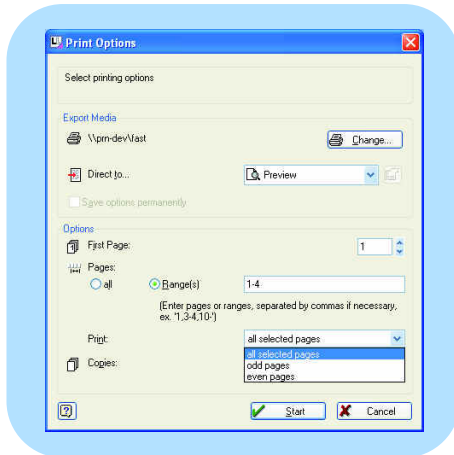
Print Options

Select printing options

Export Media

\\prn-dev\fast

Change...

Direct to...

Preview

Save options permanently

Options

First Page:

1

Pages:

all

Range(s)

1-4

(Enter pages or ranges, separated by commas if necessary, ex. '1,3-4,10-')

Print:

all selected pages

all selected pages
odd pages
even pages

Copies:

?

Start

Cancel